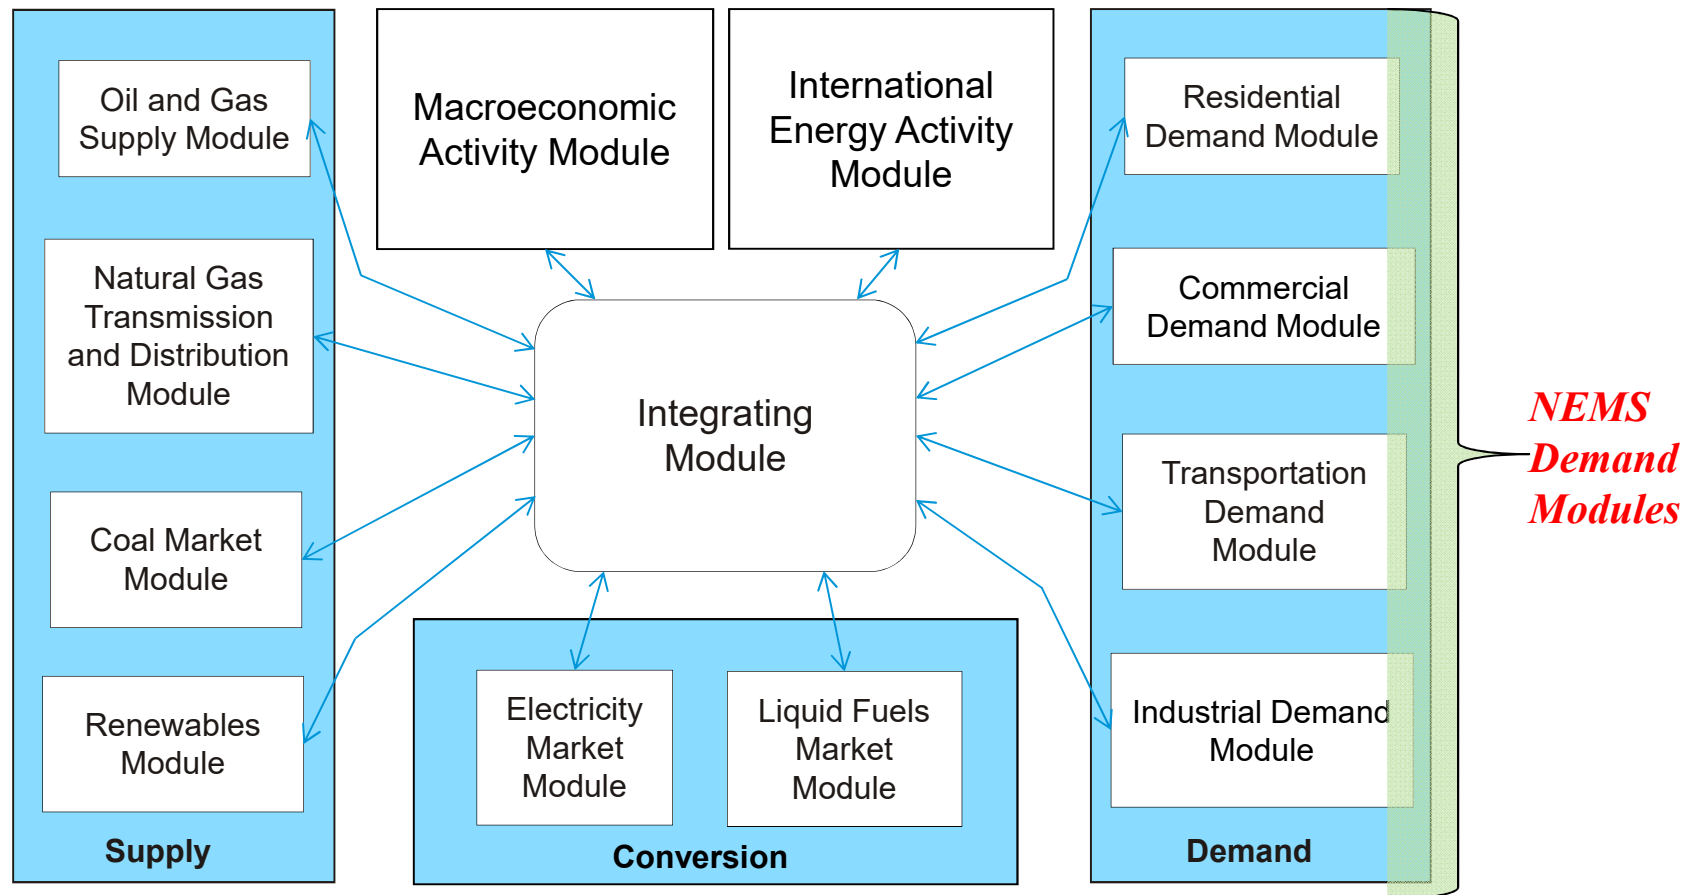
Oil and Gas Supply Module

Natural Gas Transmission and Distribution Module

Coal Market Module

Renewables Module

Supply

Macroeconomic Activity Module

International Energy Activity Module

Integrating Module

Electricity Market Module

Liquid Fuels Market Module

Conversion

Residential Demand Module

Commercial Demand Module

Transportation Demand Module

Industrial Demand Module

Demand

NEMS Demand Modules